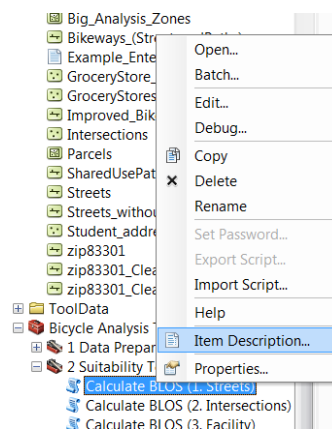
Big_Analysis_Zones
Bikeways_(Stre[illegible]
Example_Ente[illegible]
GroceryStore_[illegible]
GroceryStores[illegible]
Improved_Bik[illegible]
Intersections
Parcels
SharedUsePat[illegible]
Streets
Streets_withou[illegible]
Student_addre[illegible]
zip83301
zip83301_Clea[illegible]
zip83301_Clea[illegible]
ToolData
Bicycle Analysis T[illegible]
1 Data Prepar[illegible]
2 Suitability T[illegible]
Calculate BLOS (1. Streets)
Calculate BLOS (2. Intersections)
Calculate BLOS (3. Facility)

Open...
Batch...
Edit...
Debug...
Copy
Delete
Rename
Set Password...
Export Script...
Import Script...
Help
Item Description...
Properties...